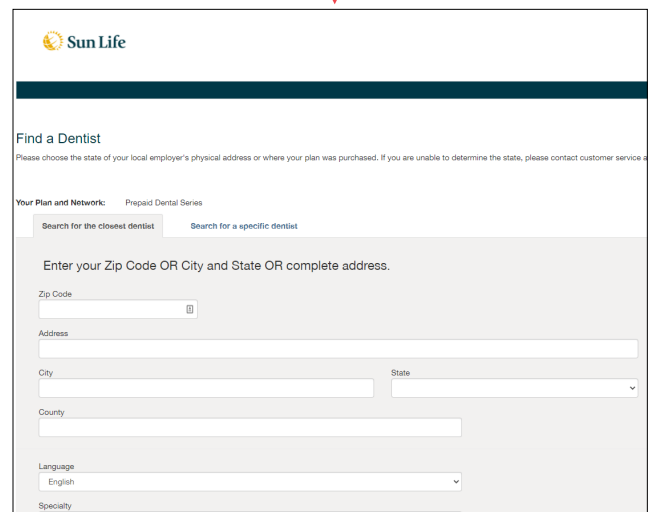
Sun Life

Find a Dentist

Please choose the state of your local employer's physical address or where your plan was purchased. If you are unable to determine the state, please contact customer service a

Your Plan and Network: Prepaid Dental Series

Search for the closest dentist

Search for a specific dentist

Enter your Zip Code OR City and State OR complete address.

Zip Code

Address

City

State

County

Language

English

Specialty